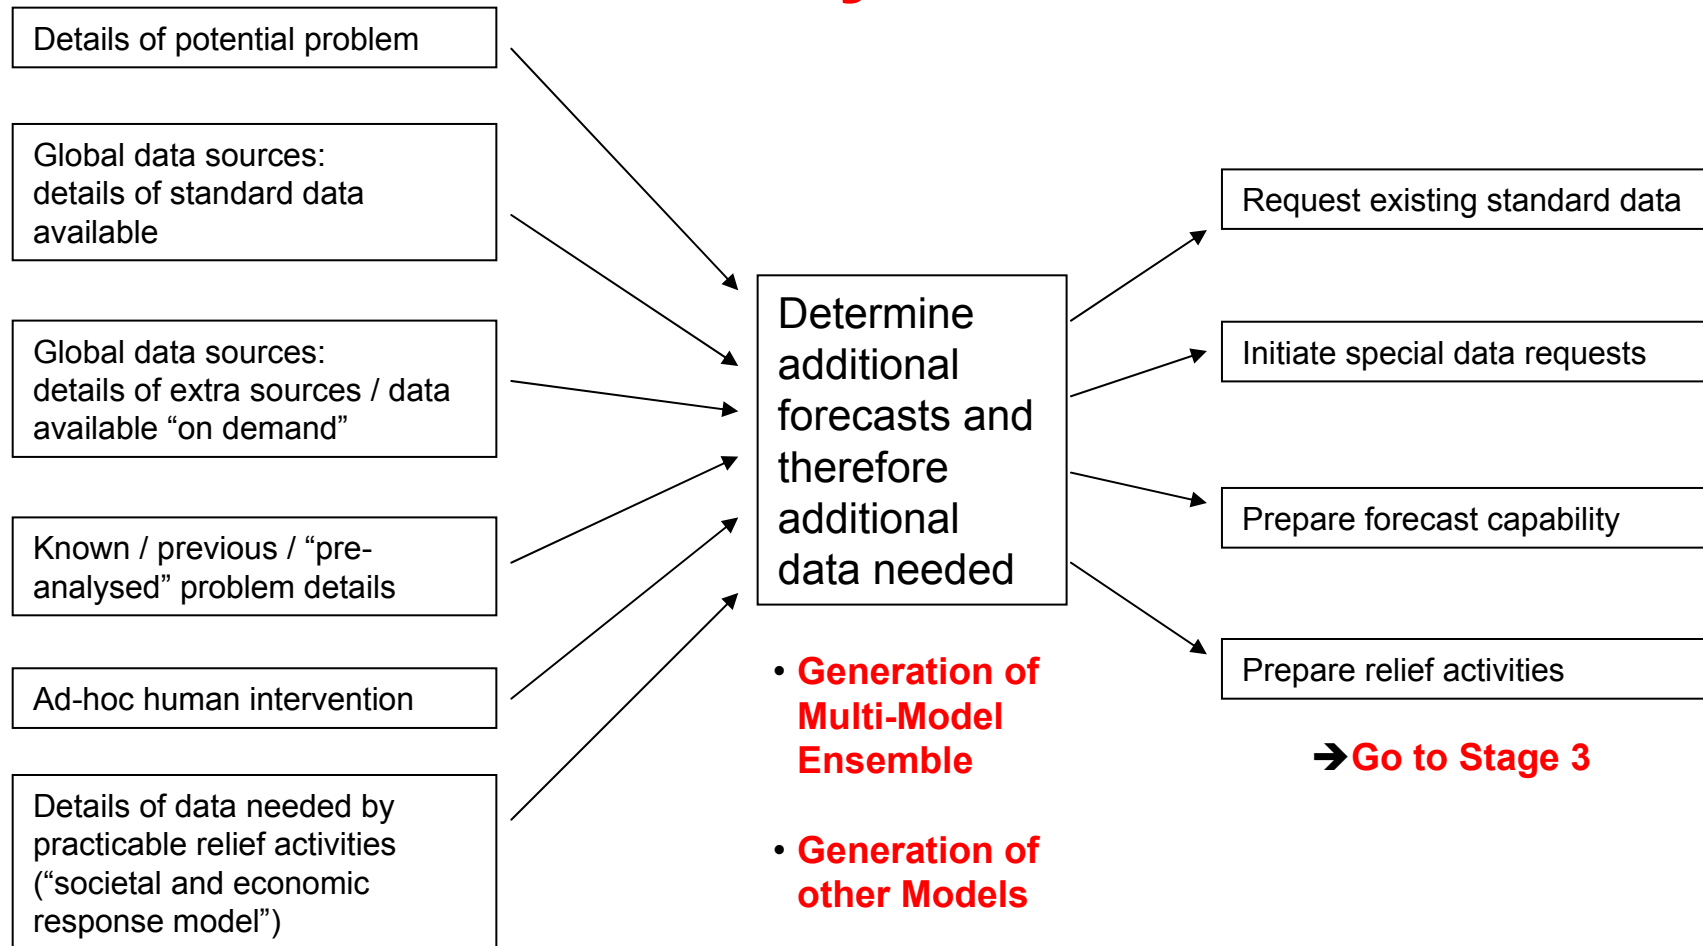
Details of potential problem

Global data sources: details of standard data available

Global data sources: details of extra sources / data available “on demand”

Known / previous / “pre-analysed” problem details

Ad-hoc human intervention

Details of data needed by practicable relief activities (“societal and economic response model”)

Determine additional forecasts and therefore additional data needed

• Generation of Multi-Model Ensemble

• Generation of other Models

Request existing standard data

Initiate special data requests

Prepare forecast capability

Prepare relief activities

➔Go to Stage 3